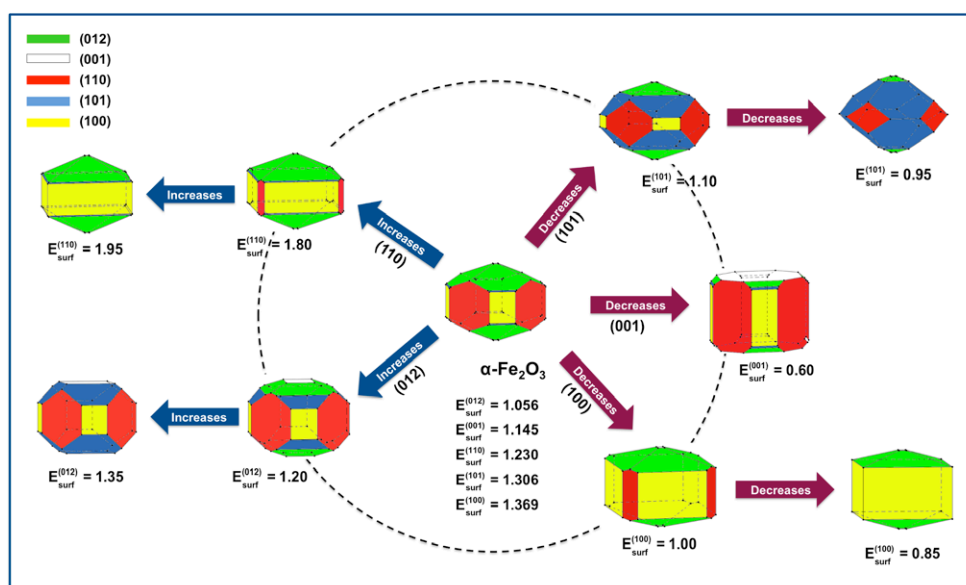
(012)
(001)
(110)
(101)
(100)

Decreases (101)

$E_{surf}^{(101)} = 1.10$

Decreases

$E_{surf}^{(101)} = 0.95$

Increases

$E_{surf}^{(110)} = 1.95$

$E_{surf}^{(110)} = 1.80$

Increases (110)

Decreases (001)

$E_{surf}^{(001)} = 0.60$

$\alpha$-$Fe_2O_3$

Increases (012)

Decreases (100)

Increases

$E_{surf}^{(012)} = 1.35$

$E_{surf}^{(012)} = 1.20$

$E_{surf}^{(012)} = 1.056$
$E_{surf}^{(001)} = 1.145$
$E_{surf}^{(110)} = 1.230$
$E_{surf}^{(101)} = 1.306$
$E_{surf}^{(100)} = 1.369$

Decreases

$E_{surf}^{(100)} = 1.00$

$E_{surf}^{(100)} = 0.85$